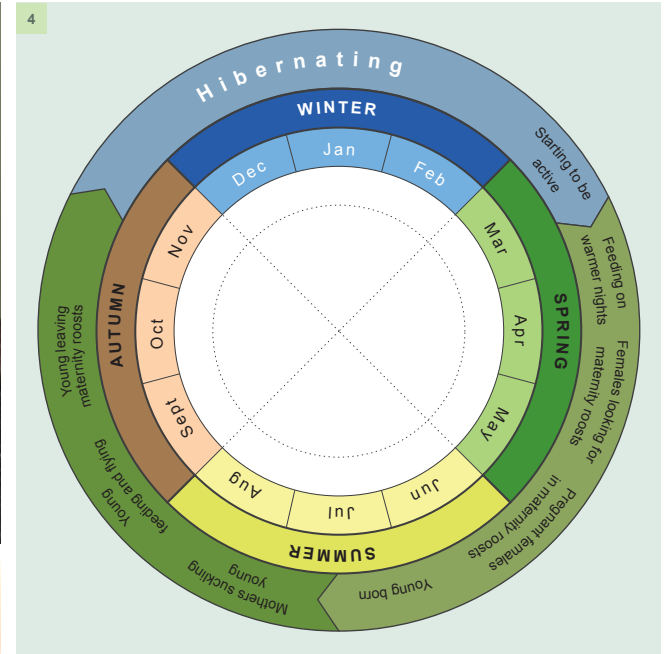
4

Hibernating

WINTER

Dec

Jan

Feb

Starting to be active

SPRING

Mar

Apr

May

Feeding on warmer nights

Females looking for maternity roosts

Pregnant females in maternity roosts

Young born

SUMMER

Jun

Jul

Aug

Mothers suckling young

Young feeding and flying

AUTUMN

Sept

Oct

Nov

Young leaving maternity roosts